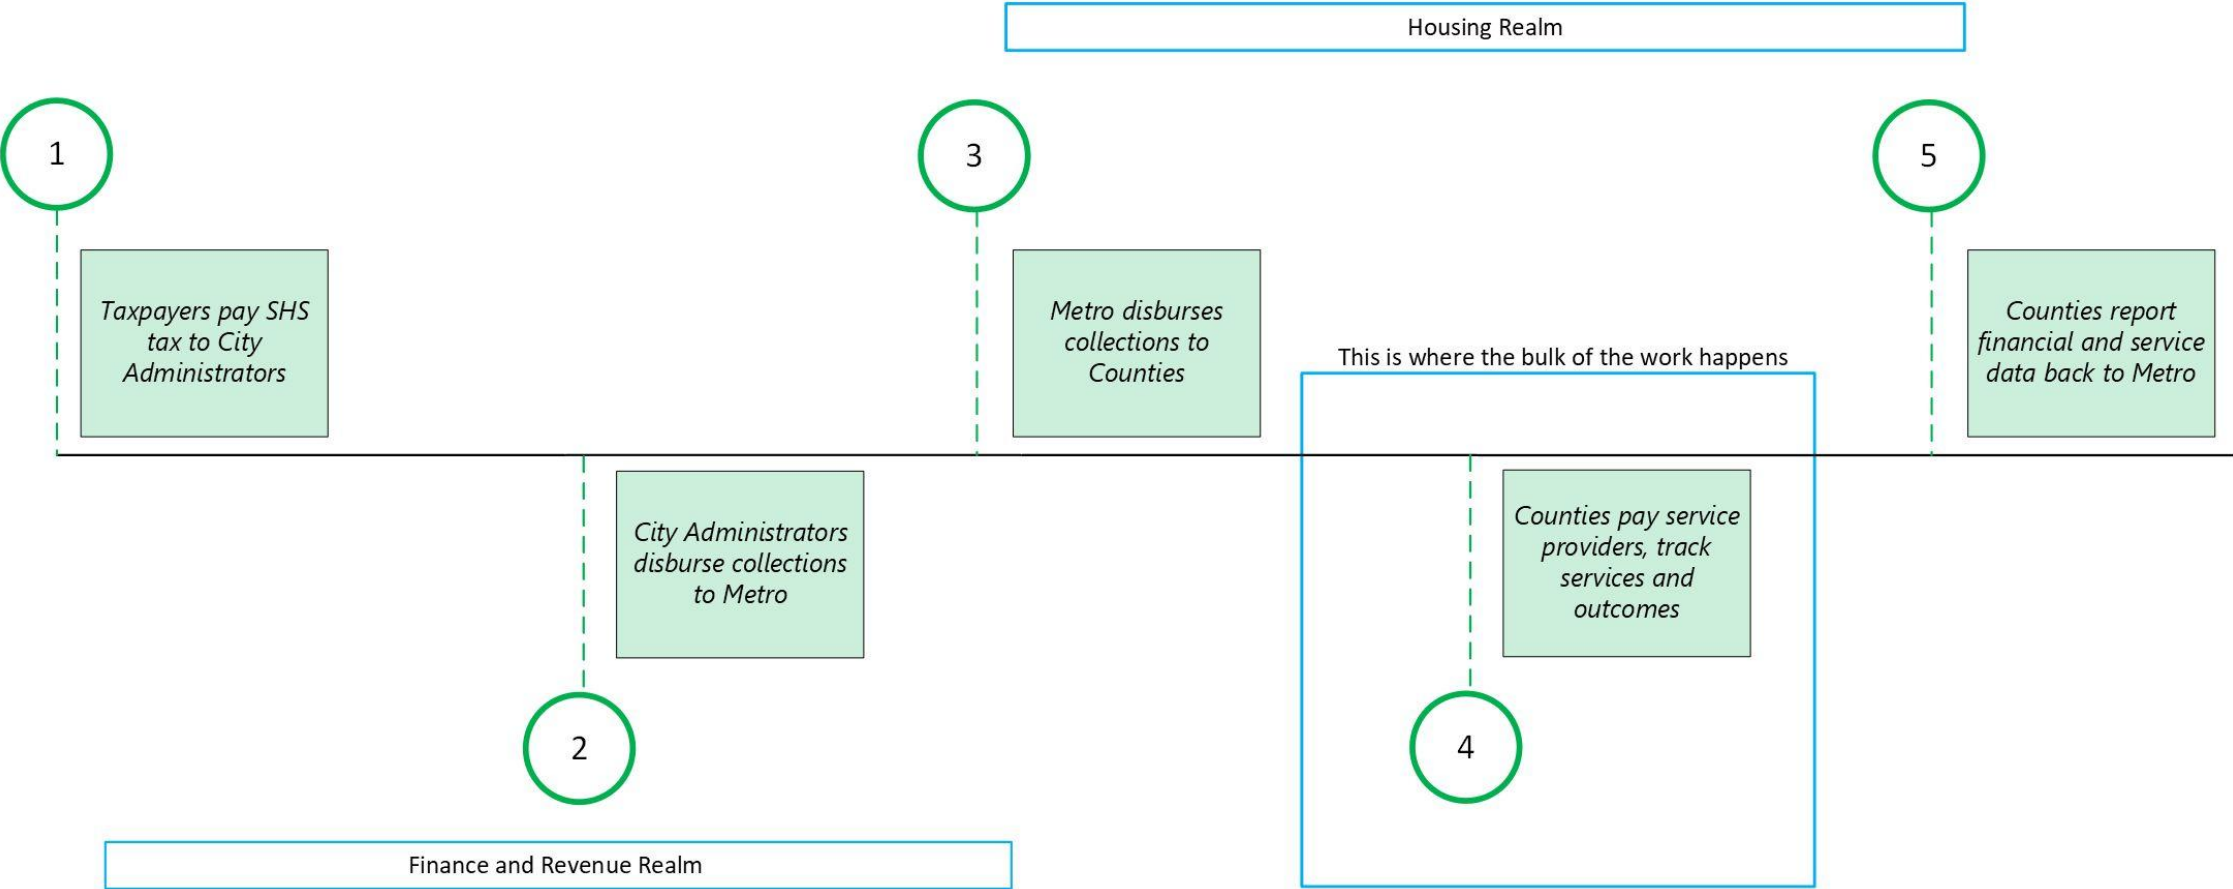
Housing Realm

1

Taxpayers pay SHS tax to City Administrators

3

Metro disburses collections to Counties

5

Counties report financial and service data back to Metro

This is where the bulk of the work happens

City Administrators disburse collections to Metro

Counties pay service providers, track services and outcomes

2

4

Finance and Revenue Realm